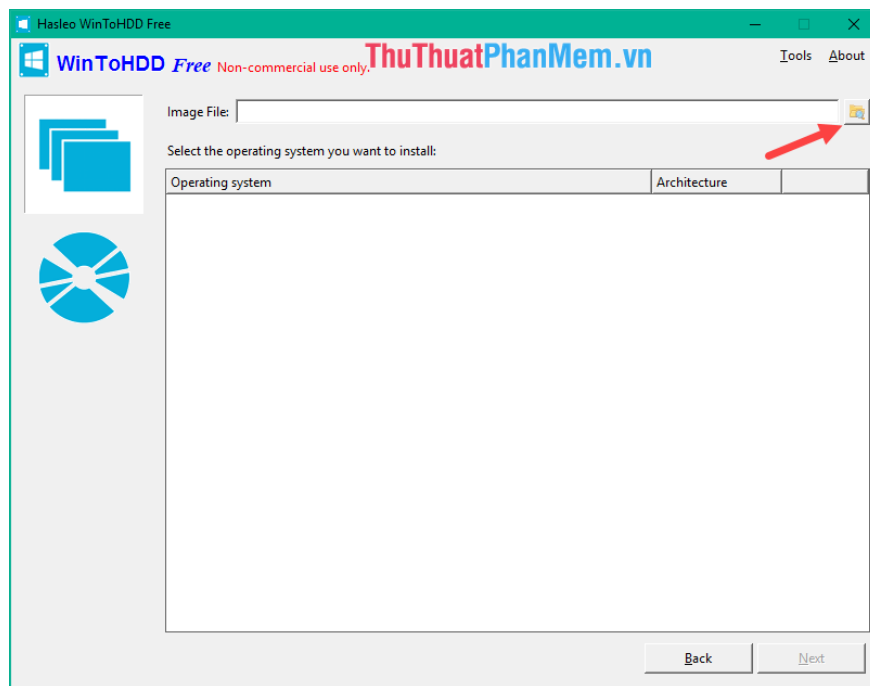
Hasleo WinToHDD Free

WinToHDD Free Non-commercial use only. ThuThuatPhanMem.vn

Tools About

Image File:

Select the operating system you want to install:

| Operating system | Architecture | |
|---|---|---|

Back Next